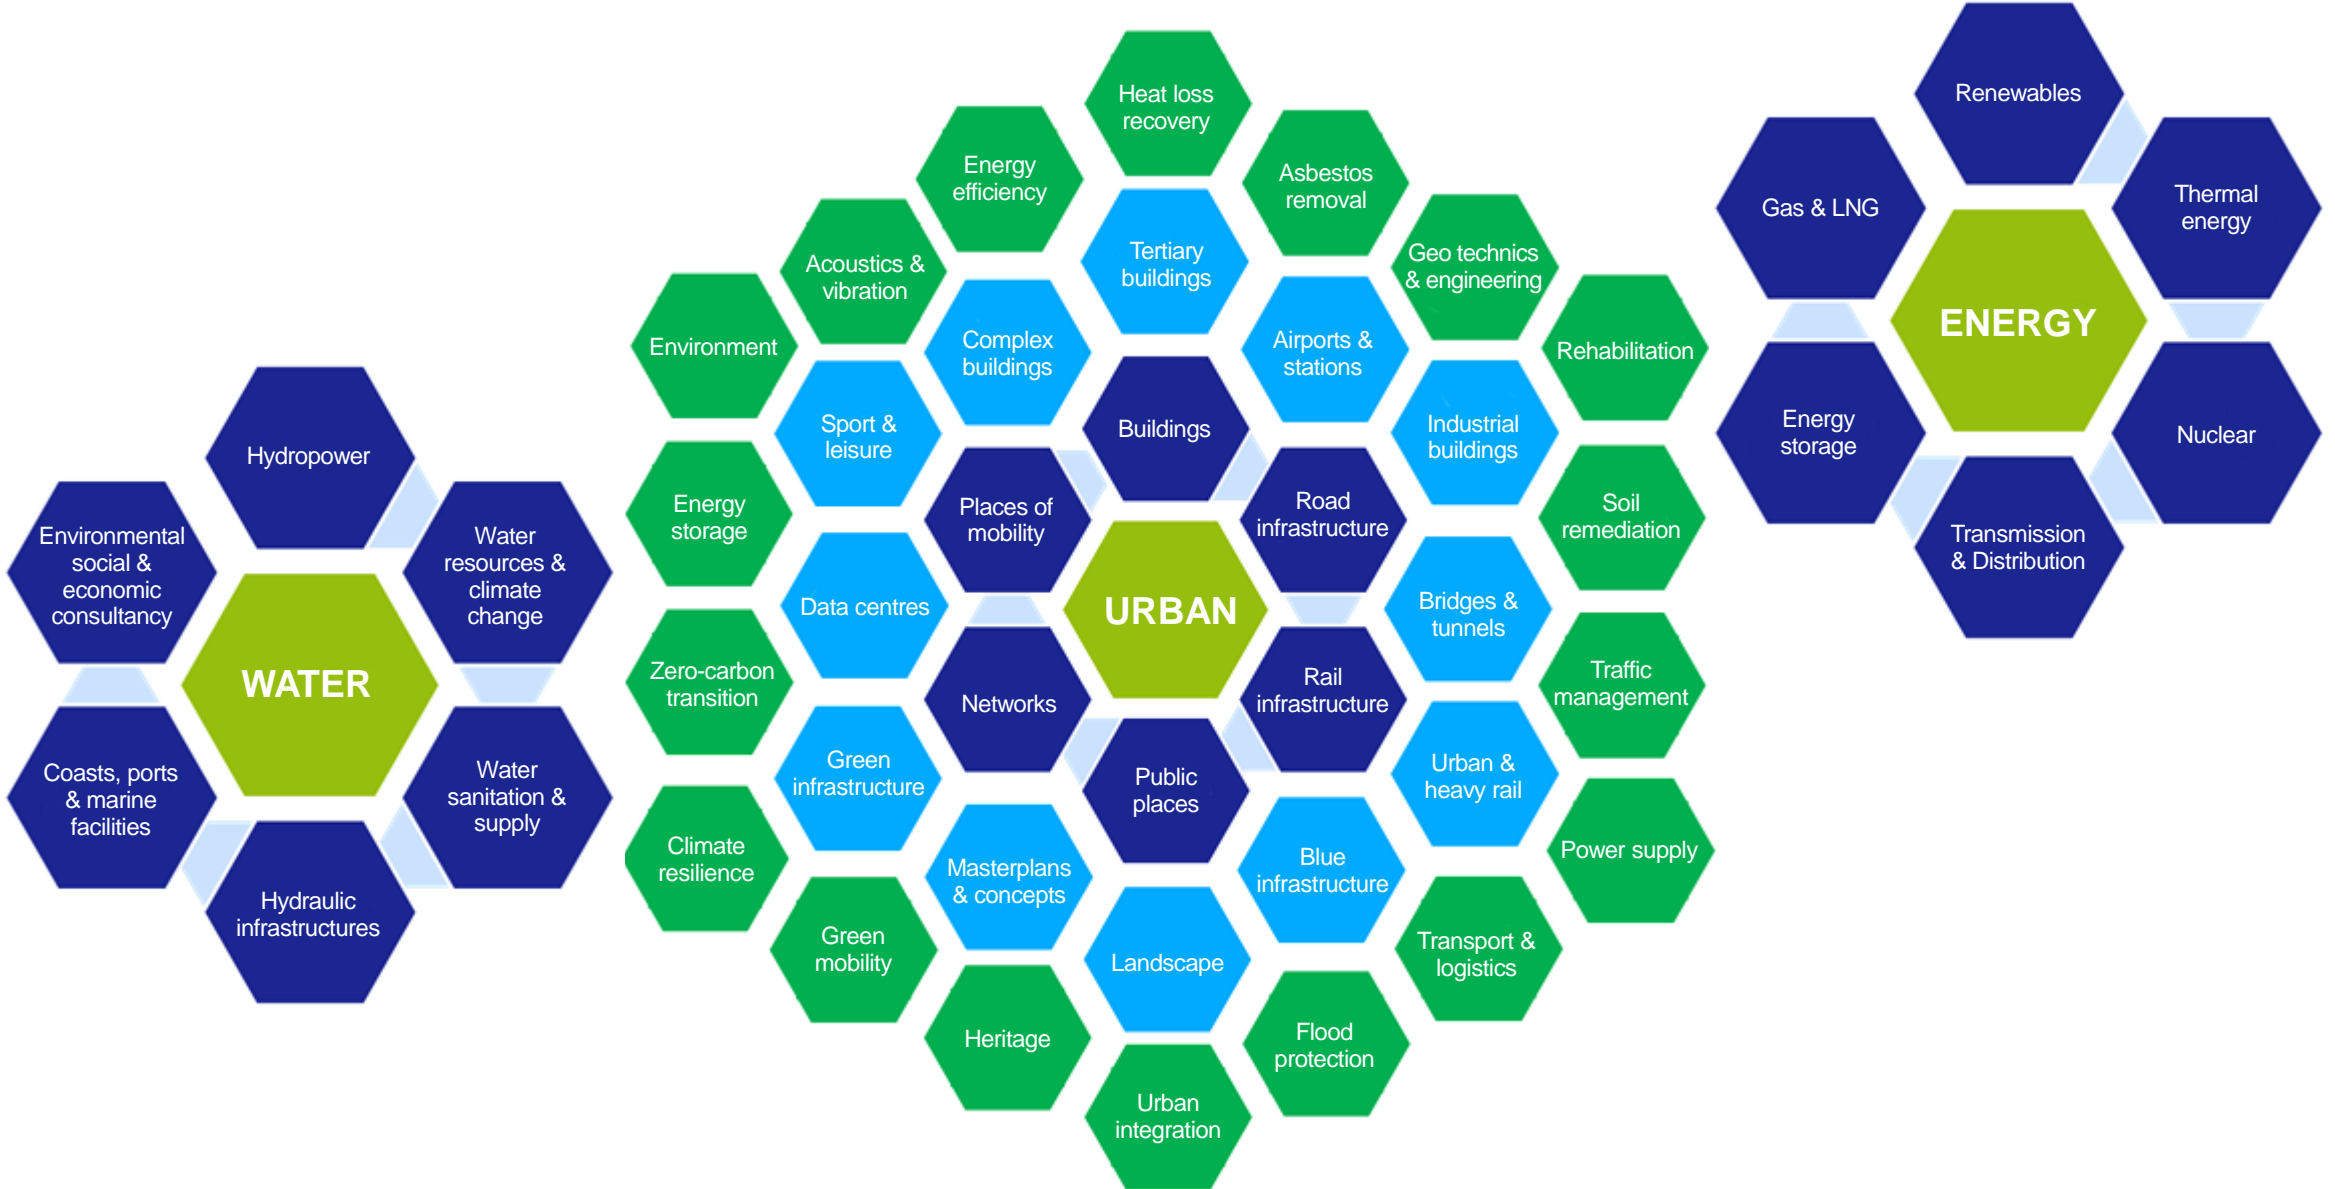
WATER

Hydropower

Environmental social & economic consultancy

Water resources & climate change

Coasts, ports & marine facilities

Water sanitation & supply

Hydraulic infrastructures

Heat loss recovery

Energy efficiency

Asbestos removal

Tertiary buildings

Acoustics & vibration

Geo technics & engineering

Environment

Complex buildings

Airports & stations

Rehabilitation

Sport & leisure

Buildings

Industrial buildings

Energy storage

Places of mobility

Road infrastructure

Soil remediation

URBAN

Data centres

Bridges & tunnels

Zero-carbon transition

Networks

Rail infrastructure

Traffic management

Green infrastructure

Public places

Urban & heavy rail

Climate resilience

Masterplans & concepts

Blue infrastructure

Power supply

Green mobility

Landscape

Transport & logistics

Heritage

Flood protection

Urban integration

Renewables

Gas & LNG

Thermal energy

ENERGY

Energy storage

Nuclear

Transmission & Distribution